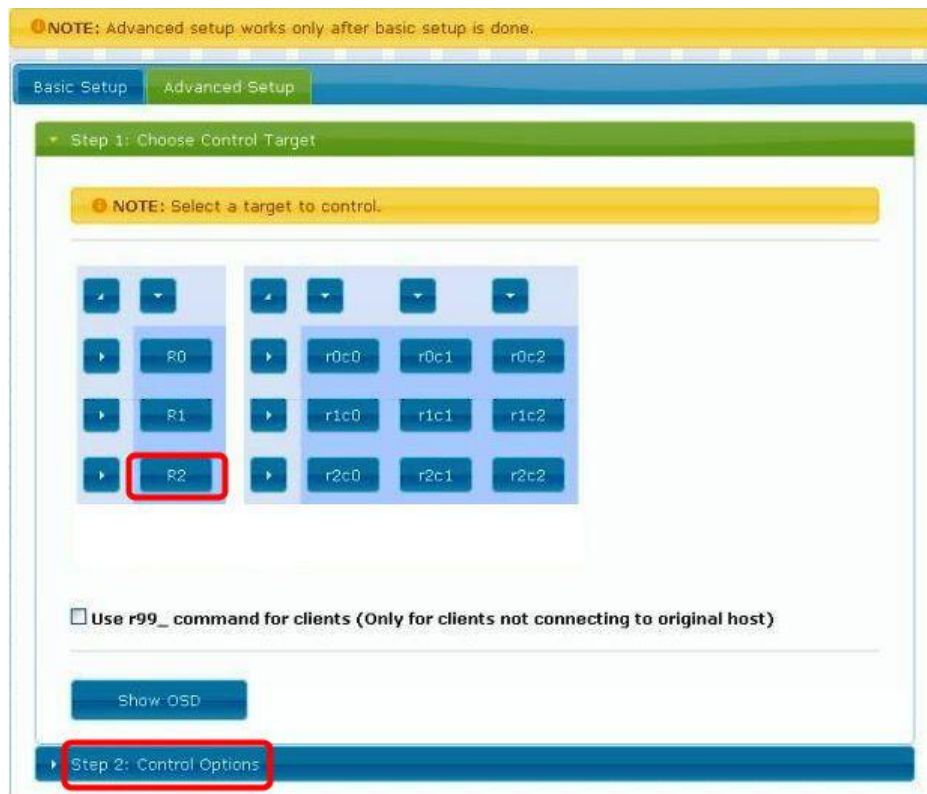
NOTE: Advanced setup works only after basic setup is done.

Basic Setup
Advanced Setup

Step 1: Choose Control Target

NOTE: Select a target to control.

| R0 | r0c0 | r0c1 | r0c2 |
|---|---|---|---|
| R1 | r1c0 | r1c1 | r1c2 |
| R2 | r2c0 | r2c1 | r2c2 |

Use r99_ command for clients (Only for clients not connecting to original host)

Show OSD

Step 2: Control Options